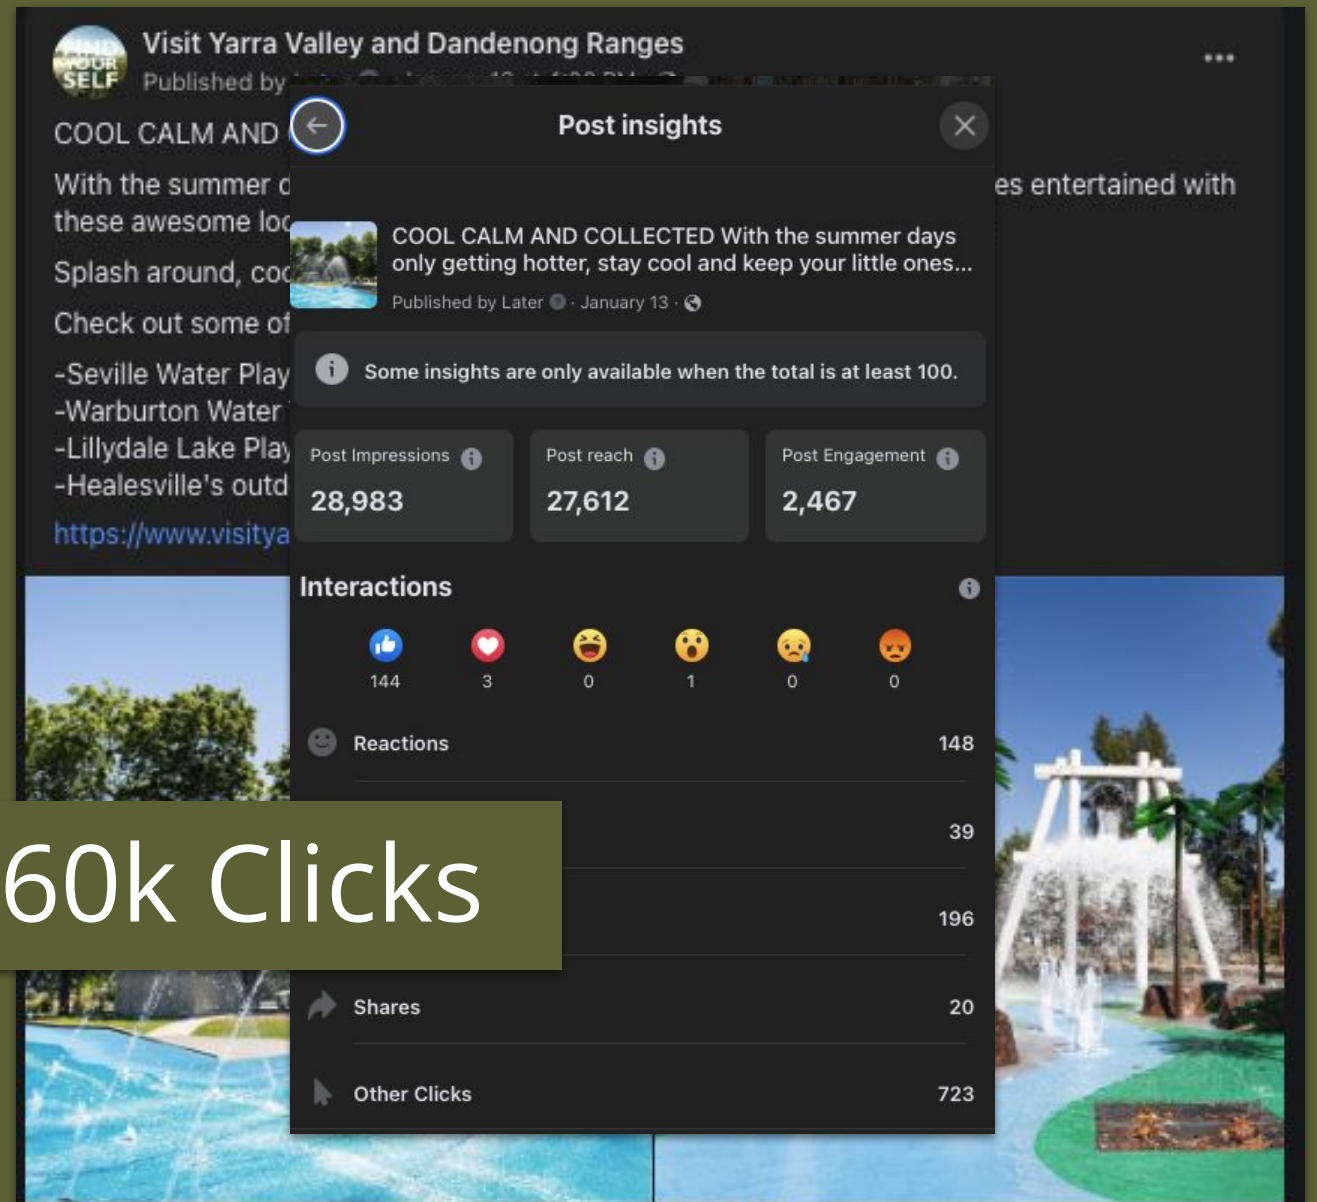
FIND YOUR SELF

Visit Yarra Valley and Dandenong Ranges

Published by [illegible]

•••

COOL CALM AND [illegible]

With the summer d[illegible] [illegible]es entertained with these awesome loc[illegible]

Splash around, coo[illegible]

Check out some of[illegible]

-Seville Water Play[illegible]
-Warburton Water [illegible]
-Lillydale Lake Play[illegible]
-Healesville's outd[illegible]

https://www.visitya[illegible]

Post insights

COOL CALM AND COLLECTED With the summer days only getting hotter, stay cool and keep your little ones...

Published by Later · January 13 ·

Some insights are only available when the total is at least 100.

| Post Impressions | Post reach | Post Engagement |
|---|---|---|
| 28,983 | 27,612 | 2,467 |

Interactions

144 3 0 1 0 0

Reactions 148

39

196

Shares 20

Other Clicks 723

60k Clicks